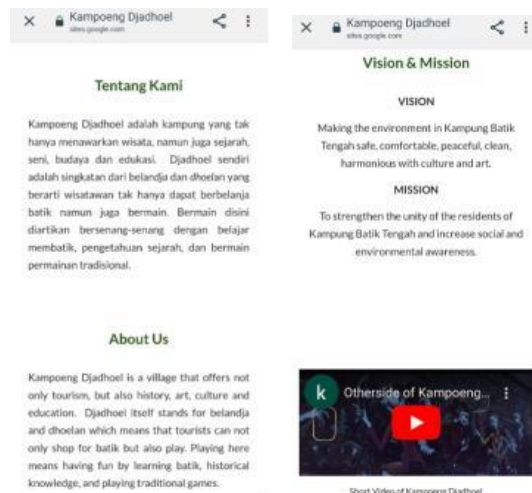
× Kampoeng Djadhoel
sites.google.com

Tentang Kami

Kampoeng Djadhoel adalah kampung yang tak hanya menawarkan wisata, namun juga sejarah, seni, budaya dan edukasi. Djadhoel sendiri adalah singkatan dari belandja dan dhoelan yang berarti wisatawan tak hanya dapat berbelanja batik namun juga bermain. Bermain disini diartikan bersenang-senang dengan belajar membatik, pengetahuan sejarah, dan bermain permainan tradisional.

About Us

Kampoeng Djadhoel is a village that offers not only tourism, but also history, art, culture and education. Djadhoel itself stands for belandja and dhoelan which means that tourists can not only shop for batik but also play. Playing here means having fun by learning batik, historical knowledge, and playing traditional games.

× Kampoeng Djadhoel
sites.google.com

Vision & Mission

VISION

Making the environment in Kampung Batik Tengah safe, comfortable, peaceful, clean, harmonious with culture and art.

MISSION

To strengthen the unity of the residents of Kampung Batik Tengah and increase social and environmental awareness.

k Otherside of Kampoeng...

Short Video of Kampoeng Djadhoel